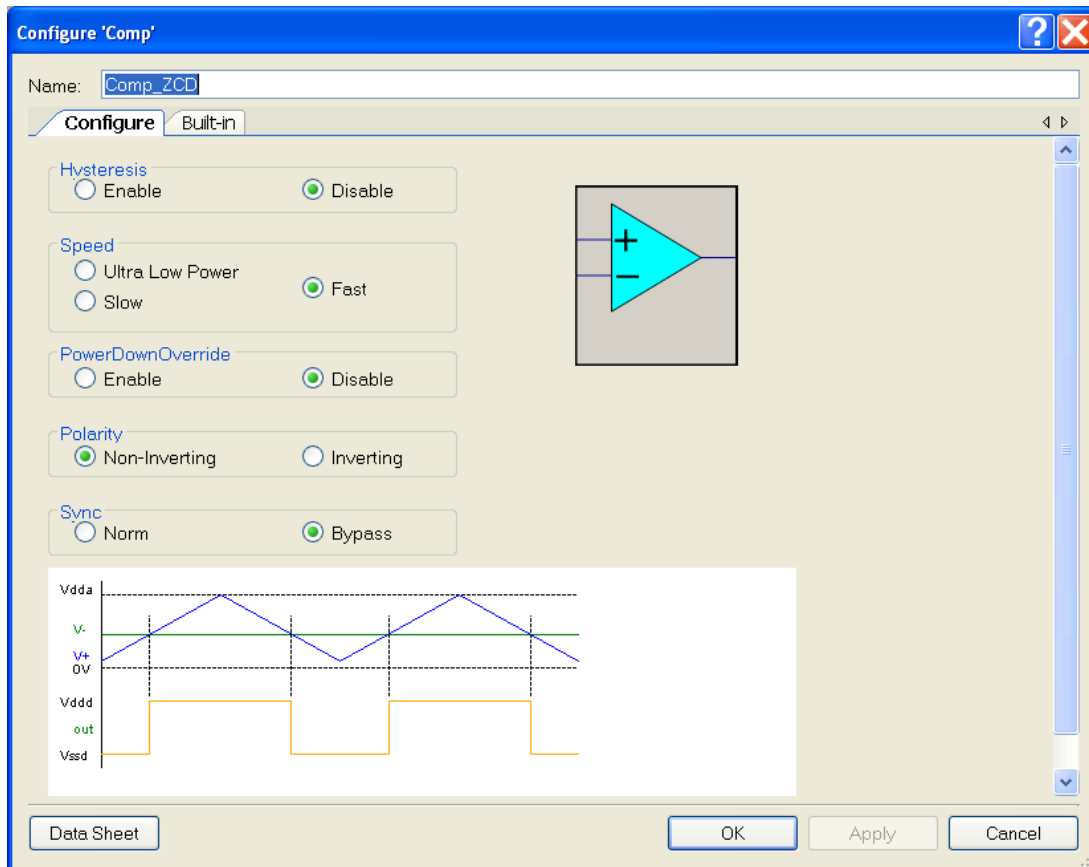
Configure 'Comp'

Name: Comp_ZCD

Configure | Built-in

Hysteresis
Enable
Disable

Speed
Ultra Low Power
Slow
Fast

PowerDownOverride
Enable
Disable

Polarity
Non-Inverting
Inverting

Sync
Norm
Bypass

+
−

Vdda
V-
V+
0V
Vddd
out
Vssd

Data Sheet
OK
Apply
Cancel